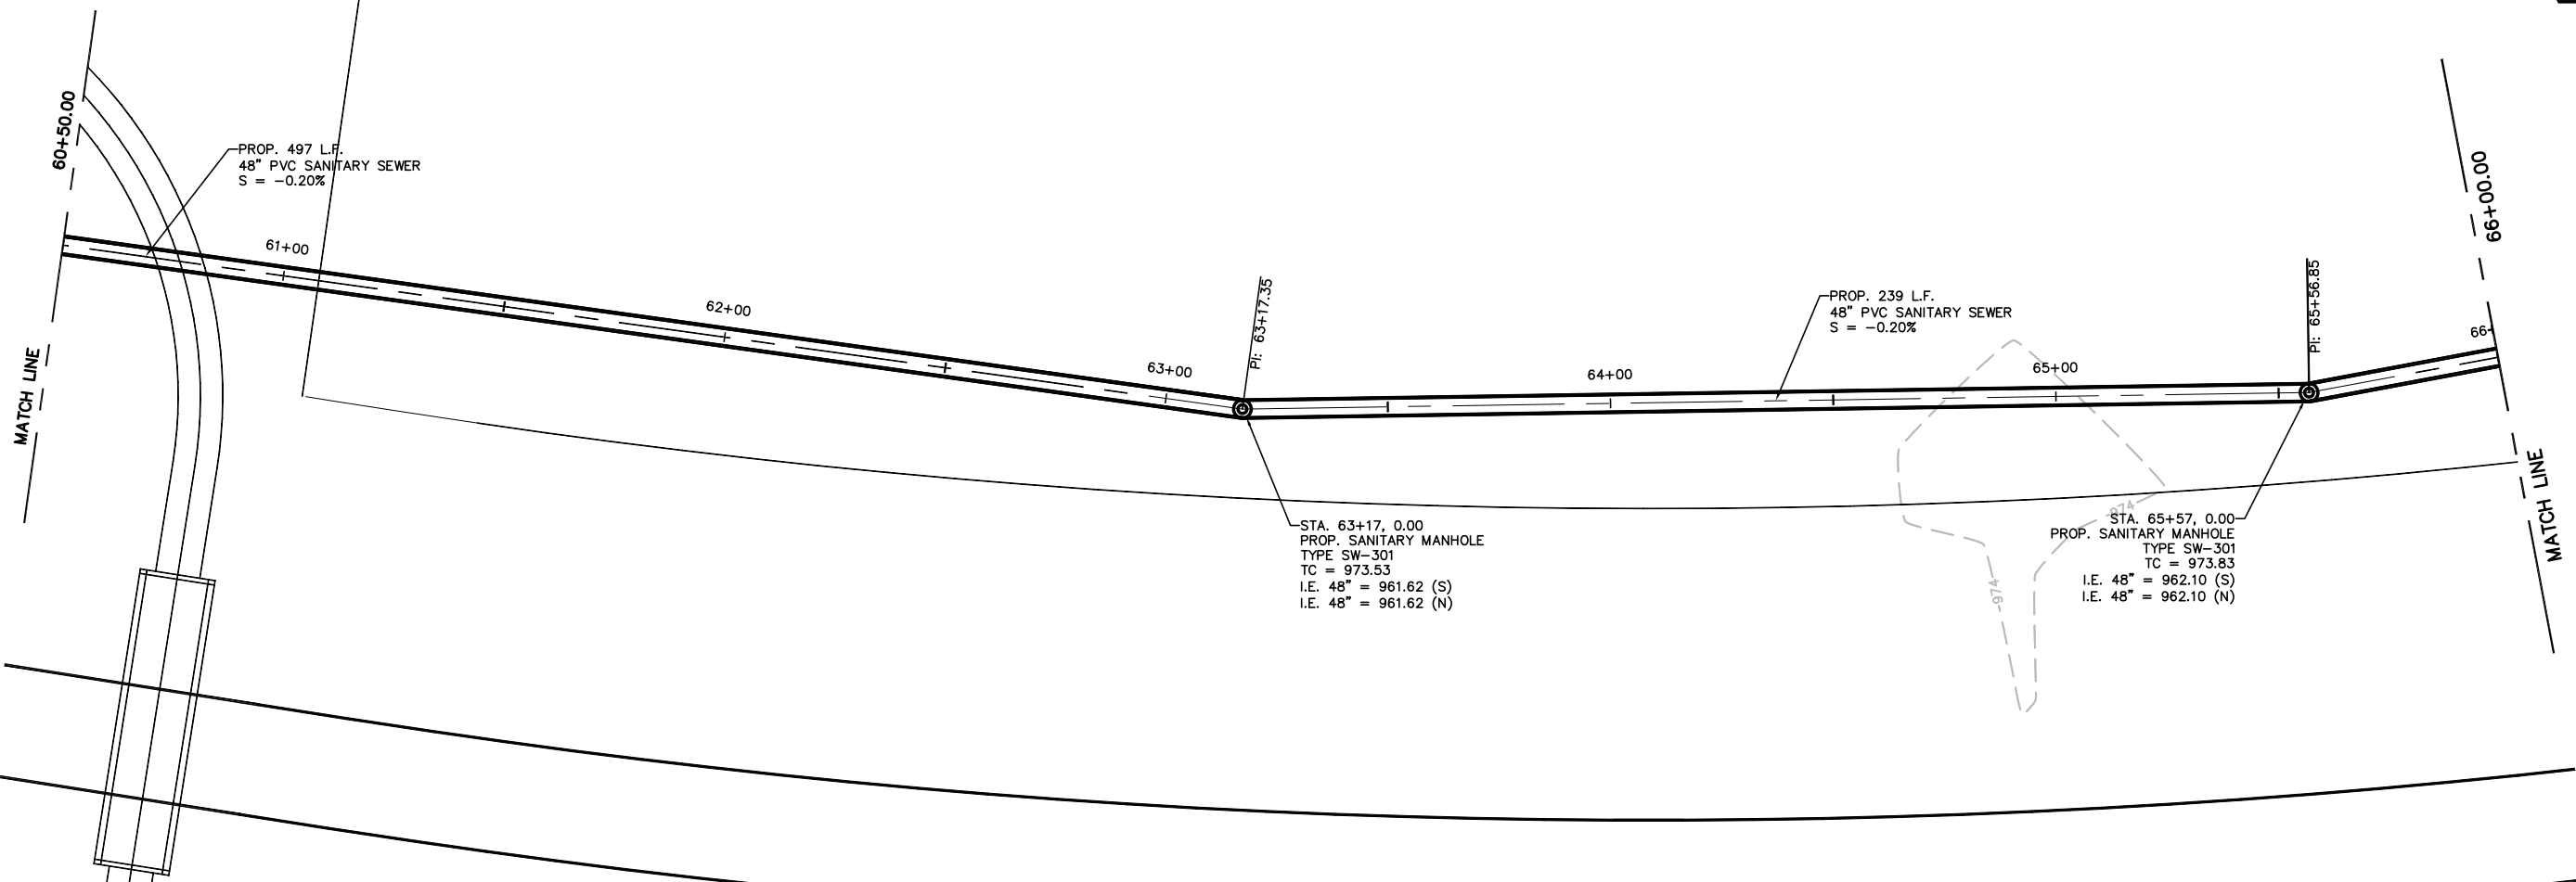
60+50.00

MATCH LINE

PROP. 497 L.F.
48" PVC SANITARY SEWER
S = -0.20%

61+00

62+00

63+00

PI: 63+17.35

64+00

PROP. 239 L.F.
48" PVC SANITARY SEWER
S = -0.20%

65+00

PI: 65+56.85

66+00.00

66+

MATCH LINE

STA. 63+17, 0.00
PROP. SANITARY MANHOLE
TYPE SW-301
TC = 973.53
I.E. 48" = 961.62 (S)
I.E. 48" = 961.62 (N)

974

974

STA. 65+57, 0.00
PROP. SANITARY MANHOLE
TYPE SW-301
TC = 973.83
I.E. 48" = 962.10 (S)
I.E. 48" = 962.10 (N)